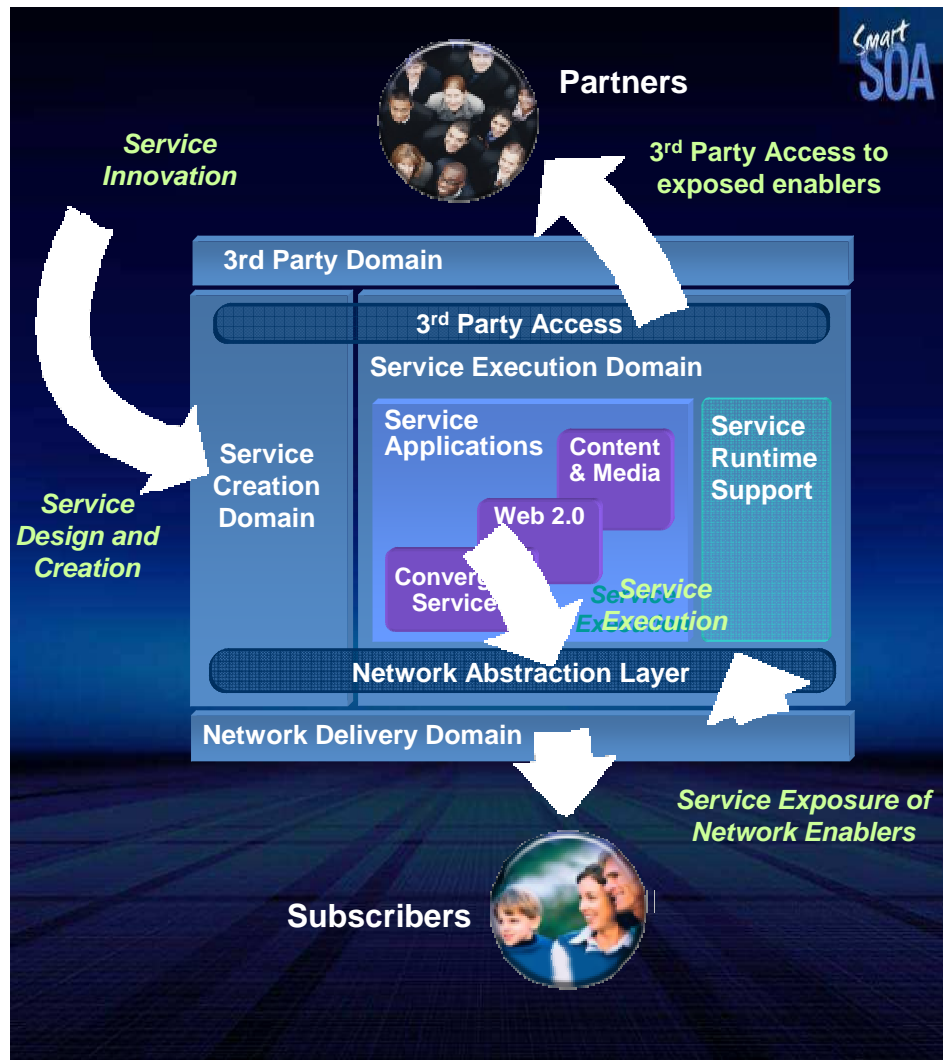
Smart SOA

Partners

Service Innovation

3rd Party Access to exposed enablers

3rd Party Domain

3rd Party Access

Service Execution Domain

Service Creation Domain

Service Applications

Content & Media

Web 2.0

Converg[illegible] Service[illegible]

Service Runtime Support

Service Design and Creation

Service Execution

Network Abstraction Layer

Network Delivery Domain

Service Exposure of Network Enablers

Subscribers